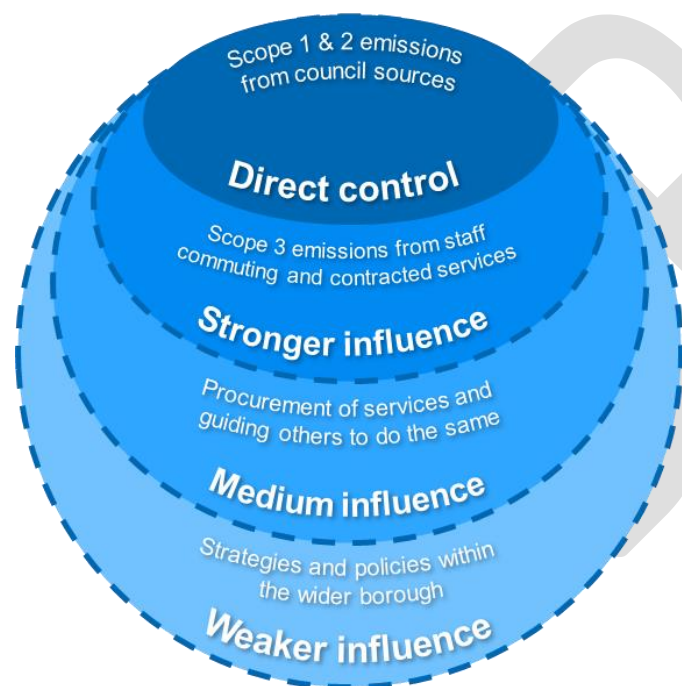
Scope 1 & 2 emissions from council sources

Direct control

Scope 3 emissions from staff commuting and contracted services

Stronger influence

Procurement of services and guiding others to do the same

Medium influence

Strategies and policies within the wider borough

Weaker influence